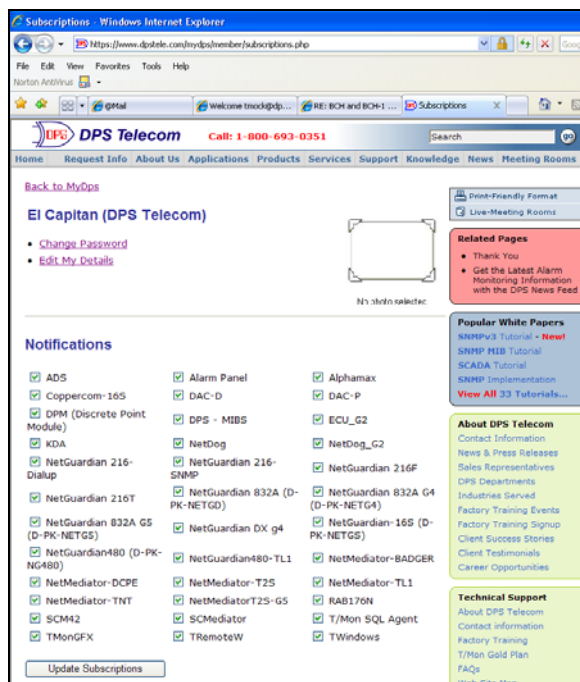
Subscriptions - Windows Internet Explorer

https://www.dpstele.com/mydps/member/subscriptions.php

Goog

File Edit View Favorites Tools Help

Norton AntiVirus

GMail | Welcome tmock@dp... | RE: BCH and BCH-1 ... | Subscriptions

DPS Telecom Call: 1-800-693-0351

Search

go

Home | Request Info | About Us | Applications | Products | Services | Support | Knowledge | News | Meeting Rooms

Back to MyDps

El Capitan (DPS Telecom)

- Change Password
- Edit My Details

No photo selected

Notifications

| | | |
|---|---|---|
| ADS | Alarm Panel | Alphamax |
| Coppercom-16S | DAC-D | DAC-P |
| DPM (Discrete Point Module) | DPS - MIBS | ECU_G2 |
| KDA | NetDog | NetDog_G2 |
| NetGuardian 216-Dialup | NetGuardian 216-SNMP | NetGuardian 216F |
| NetGuardian 216T | NetGuardian 832A (D-PK-NETGD) | NetGuardian 832A G4 (D-PK-NETG4) |
| NetGuardian 832A G5 (D-PK-NETG5) | NetGuardian DX g4 | NetGuardian-16S (D-PK-NETGS) |
| NetGuardian480 (D-PK-NG480) | NetGuardian480-TL1 | NetMediator-BADGER |
| NetMediator-DCPE | NetMediator-T2S | NetMediator-TL1 |
| NetMediator-TNT | NetMediatorT2S-G5 | RAB176N |
| SCM42 | SCMediator | T/Mon SQL Agent |
| TMonGFX | TRemoteW | TWindows |

Update Subscriptions

Print-Friendly Format
Live-Meeting Rooms

Related Pages
- Thank You
- Get the Latest Alarm Monitoring Information with the DPS News Feed

Popular White Papers
SNMPv3 Tutorial - New!
SNMP MIB Tutorial
SCADA Tutorial
SNMP Implementation
View All 33 Tutorials...

About DPS Telecom
Contact Information
News & Press Releases
Sales Representatives
DPS Departments
Industries Served
Factory Training Events
Factory Training Signup
Client Success Stories
Client Testimonials
Career Opportunities

Technical Support
About DPS Telecom
Contact information
Factory Training
T/Mon Gold Plan
FAQs